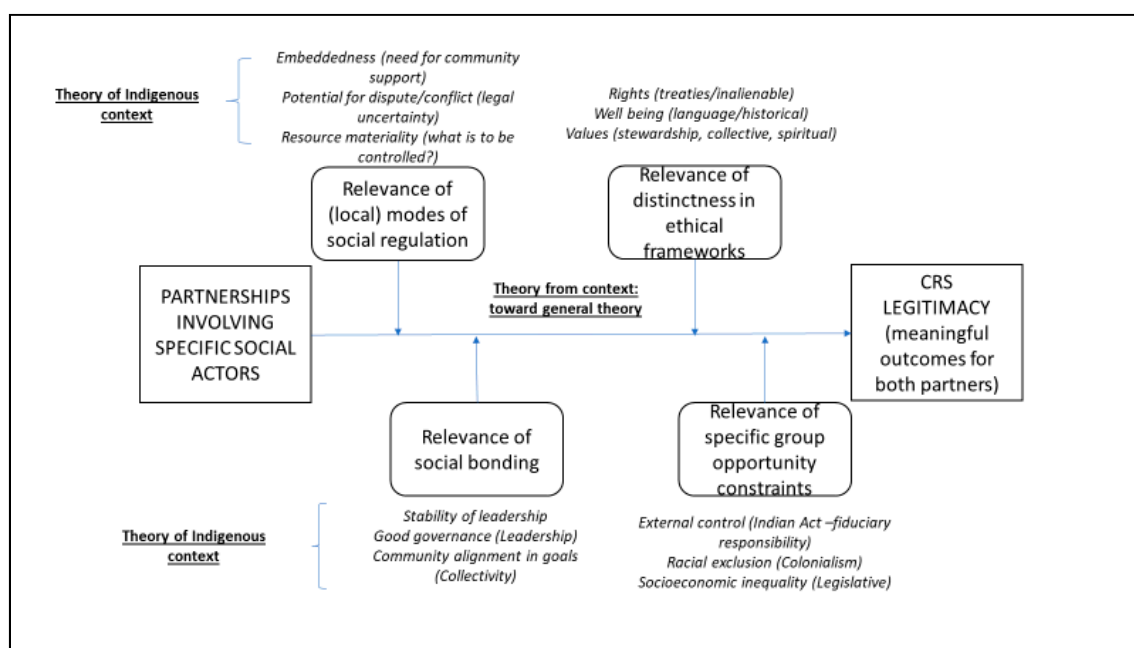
Theory of Indigenous context

Embeddedness (need for community support)
Potential for dispute/conflict (legal uncertainty)
Resource materiality (what is to be controlled?)

Rights (treaties/inalienable)
Well being (language/historical)
Values (stewardship, collective, spiritual)

Relevance of (local) modes of social regulation

Relevance of distinctness in ethical frameworks

PARTNERSHIPS INVOLVING SPECIFIC SOCIAL ACTORS

Theory from context: toward general theory

CRS LEGITIMACY (meaningful outcomes for both partners)

Relevance of social bonding

Relevance of specific group opportunity constraints

Theory of Indigenous context

Stability of leadership
Good governance (Leadership)
Community alignment in goals (Collectivity)

External control (Indian Act –fiduciary responsibility)
Racial exclusion (Colonialism)
Socioeconomic inequality (Legislative)